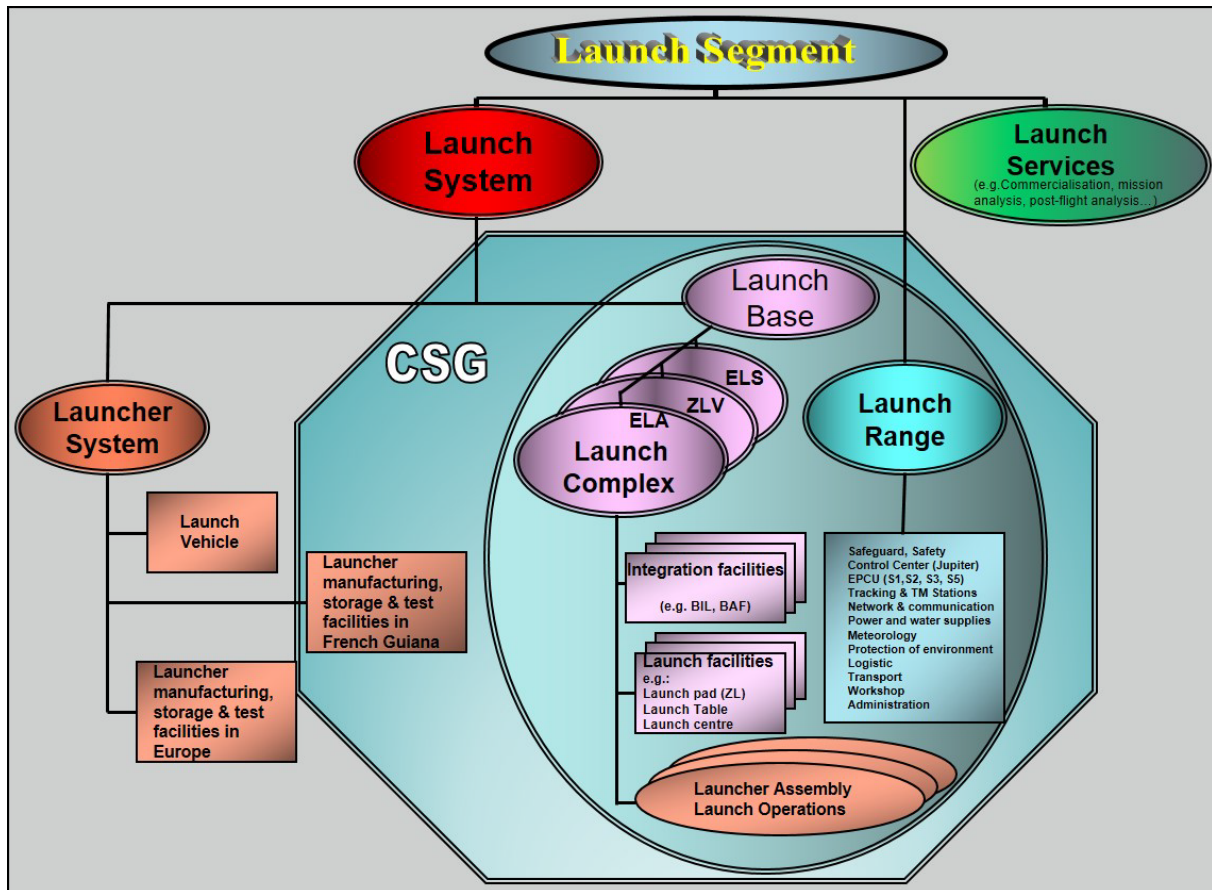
Launch Segment

Launch System

Launch Services
(e.g.Commercialisation, mission analysis, post-flight analysis...)

CSG

Launch Base

ELS
ZLV
ELA
Launch Complex

Launch Range

Launcher System

Launch Vehicle

Launcher manufacturing, storage & test facilities in French Guiana

Launcher manufacturing, storage & test facilities in Europe

Integration facilities
(e.g. BIL, BAF)

Launch facilities
e.g.:
Launch pad (ZL)
Launch Table
Launch centre

Launcher Assembly
Launch Operations

Safeguard, Safety
Control Center (Jupiter)
EPCU (S1,S2, S3, S5)
Tracking & TM Stations
Network & communication
Power and water supplies
Meteorology
Protection of environment
Logistic
Transport
Workshop
Administration